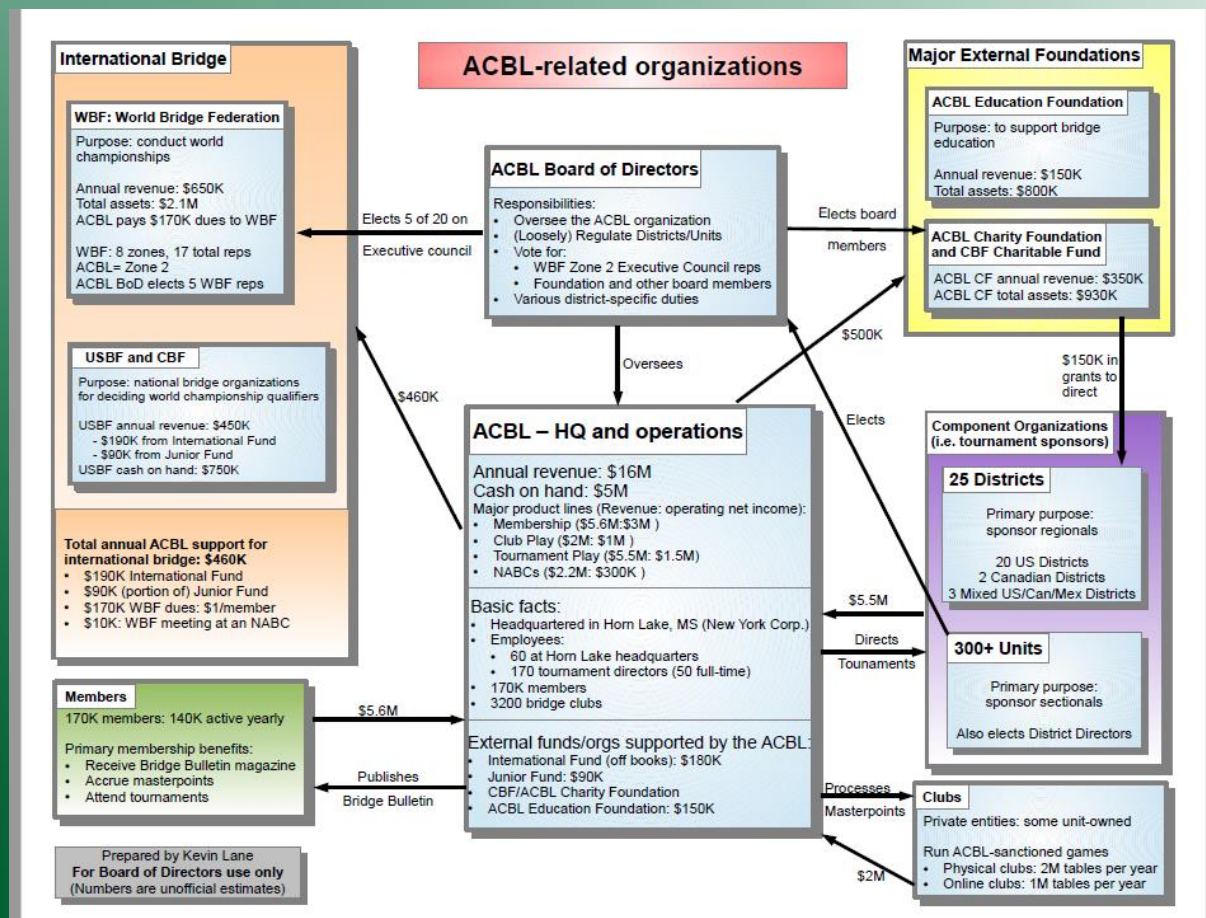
ACBL-related organizations

International Bridge

WBF: World Bridge Federation
Purpose: conduct world championships

Annual revenue: $650K
Total assets: $2.1M
ACBL pays $170K dues to WBF

WBF: 8 zones, 17 total reps
ACBL= Zone 2
ACBL BoD elects 5 WBF reps

USBF and CBF
Purpose: national bridge organizations for deciding world championship qualifiers

USBF annual revenue: $450K
- $190K from International Fund
- $90K from Junior Fund
USBF cash on hand: $750K

Total annual ACBL support for international bridge: $460K
• $190K International Fund
• $90K (portion of) Junior Fund
• $170K WBF dues: $1/member
• $10K: WBF meeting at an NABC

ACBL Board of Directors
Responsibilities:
• Oversee the ACBL organization
• (Loosely) Regulate Districts/Units
• Vote for:
  • WBF Zone 2 Executive Council reps
  • Foundation and other board members
• Various district-specific duties

Elects 5 of 20 on Executive council

Elects board members

Major External Foundations

ACBL Education Foundation
Purpose: to support bridge education

Annual revenue: $150K
Total assets: $800K

ACBL Charity Foundation and CBF Charitable Fund
ACBL CF annual revenue: $350K
ACBL CF total assets: $930K

$500K

$150K in grants to direct

Oversees

$460K

Elects

ACBL – HQ and operations
Annual revenue: $16M
Cash on hand: $5M
Major product lines (Revenue: operating net income):
• Membership ($5.6M:$3M )
• Club Play ($2M: $1M )
• Tournament Play ($5.5M: $1.5M)
• NABCs ($2.2M: $300K )

Basic facts:
• Headquartered in Horn Lake, MS (New York Corp.)
• Employees:
  • 60 at Horn Lake headquarters
  • 170 tournament directors (50 full-time)
• 170K members
• 3200 bridge clubs

External funds/orgs supported by the ACBL:
• International Fund (off books): $180K
• Junior Fund: $90K
• CBF/ACBL Charity Foundation
• ACBL Education Foundation: $150K

Component Organizations (i.e. tournament sponsors)

25 Districts
Primary purpose: sponsor regionals

20 US Districts
2 Canadian Districts
3 Mixed US/Can/Mex Districts

$5.5M

Directs Tounaments

300+ Units
Primary purpose: sponsor sectionals

Also elects District Directors

Members
170K members: 140K active yearly

Primary membership benefits:
• Receive Bridge Bulletin magazine
• Accrue masterpoints
• Attend tournaments

$5.6M

Publishes Bridge Bulletin

Processes Masterpoints

Clubs
Private entities: some unit-owned

Run ACBL-sanctioned games
• Physical clubs: 2M tables per year
• Online clubs: 1M tables per year

$2M

Prepared by Kevin Lane
For Board of Directors use only
(Numbers are unofficial estimates)